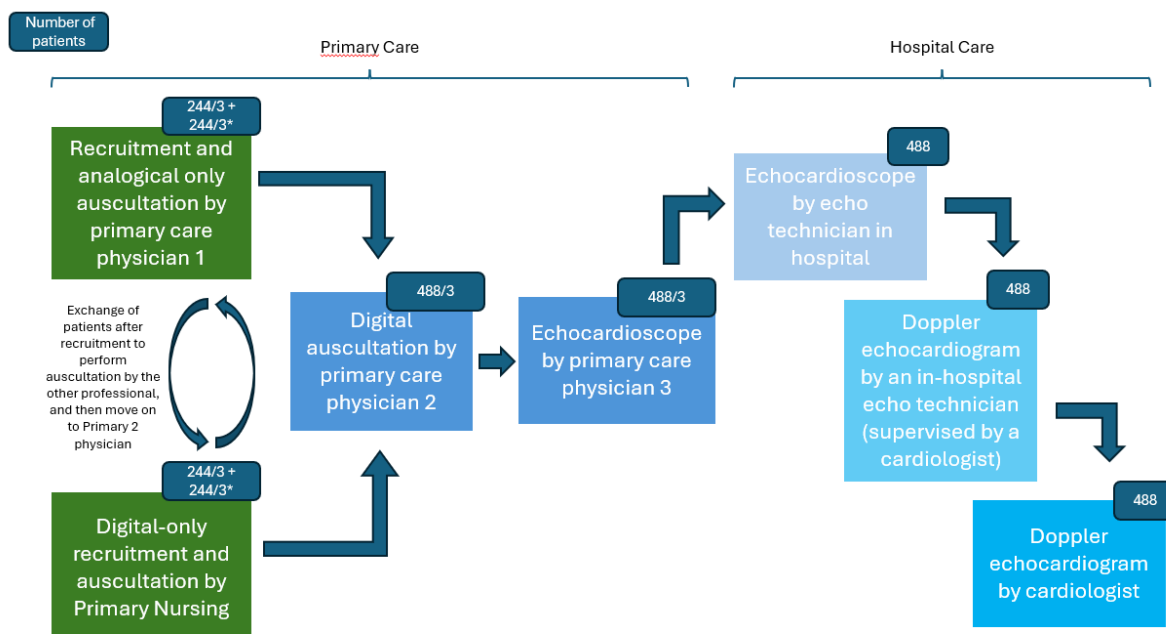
Number of patients

Primary Care

Hospital Care

244/3 + 244/3*

Recruitment and analogical only auscultation by primary care physician 1

Exchange of patients after recruitment to perform auscultation by the other professional, and then move on to Primary 2 physician

244/3 + 244/3*

Digital-only recruitment and auscultation by Primary Nursing

488/3

Digital auscultation by primary care physician 2

488/3

Echocardioscope by primary care physician 3

488

Echocardioscope by echo technician in hospital

488

Doppler echocardiogram by an in-hospital echo technician (supervised by a cardiologist)

488

Doppler echocardiogram by cardiologist